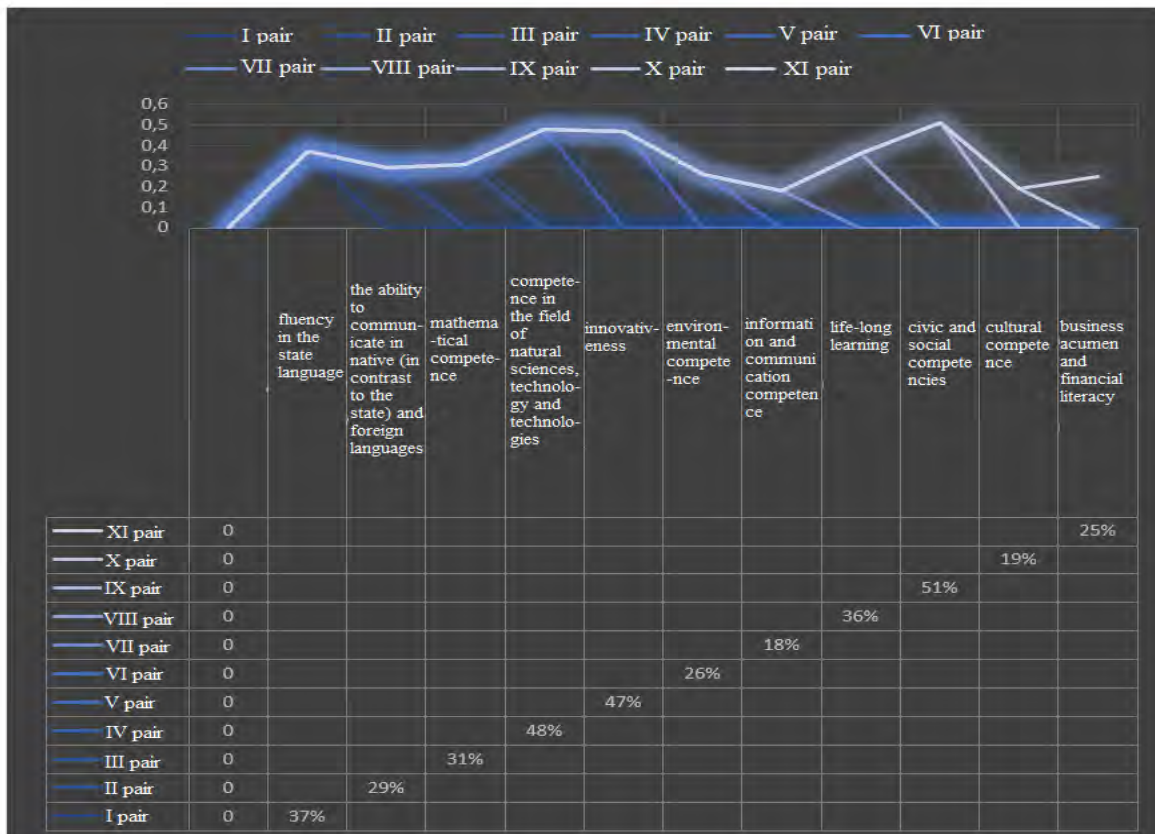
I pair II pair III pair IV pair V pair VI pair
VII pair VIII pair IX pair X pair XI pair

0,6
0,5
0,4
0,3
0,2
0,1
0

| | | fluency in the state language | the ability to communicate in native (in contrast to the state) and foreign languages | mathema-tical competence | competence in the field of natural sciences, technology and technologies | innovativeness | environmental compete-nce | information and communication competence | life-long learning | civic and social competencies | cultural competence | business acumen and financial literacy |
|---|---|---|---|---|---|---|---|---|---|---|---|---|
| XI pair | 0 | | | | | | | | | | | 25% |
| X pair | 0 | | | | | | | | | | 19% | |
| IX pair | 0 | | | | | | | | | 51% | | |
| VIII pair | 0 | | | | | | | | 36% | | | |
| VII pair | 0 | | | | | | | 18% | | | | |
| VI pair | 0 | | | | | | 26% | | | | | |
| V pair | 0 | | | | | 47% | | | | | | |
| IV pair | 0 | | | | 48% | | | | | | | |
| III pair | 0 | | | 31% | | | | | | | | |
| II pair | 0 | | 29% | | | | | | | | | |
| I pair | 0 | 37% | | | | | | | | | | |